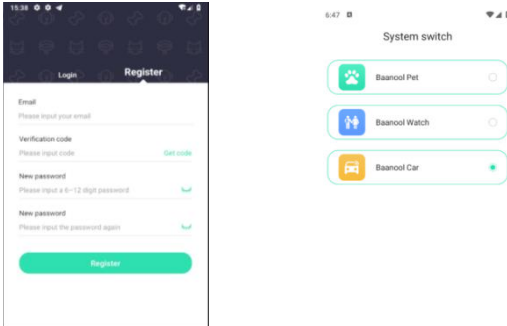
15:38

Login

Register

Email

Please input your email

Verification code

Please input code

Get code

New password

Please input a 6~12 digit password

New password

Please input the password again

Register

6:47

System switch

Baanool Pet

Baanool Watch

Baanool Car